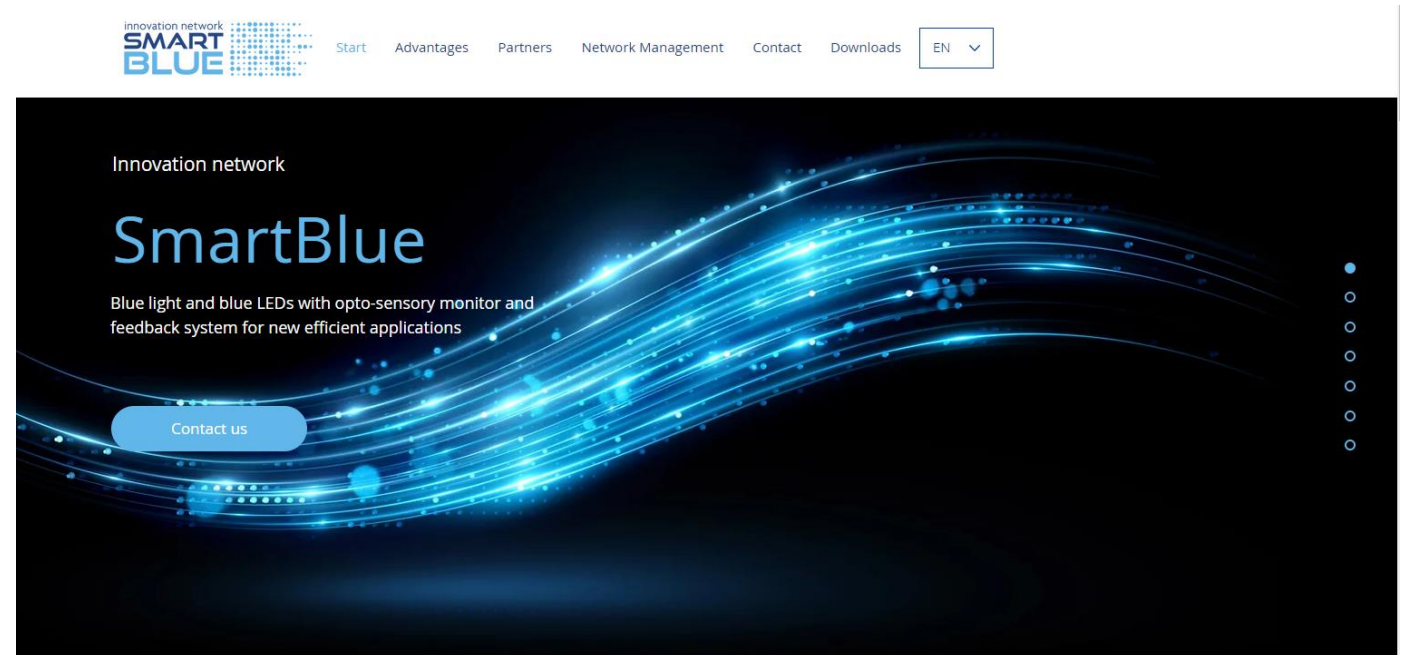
innovation network
SMART
BLUE

Start Advantages Partners Network Management Contact Downloads EN

Innovation network

SmartBlue

Blue light and blue LEDs with opto-sensory monitor and feedback system for new efficient applications

Contact us